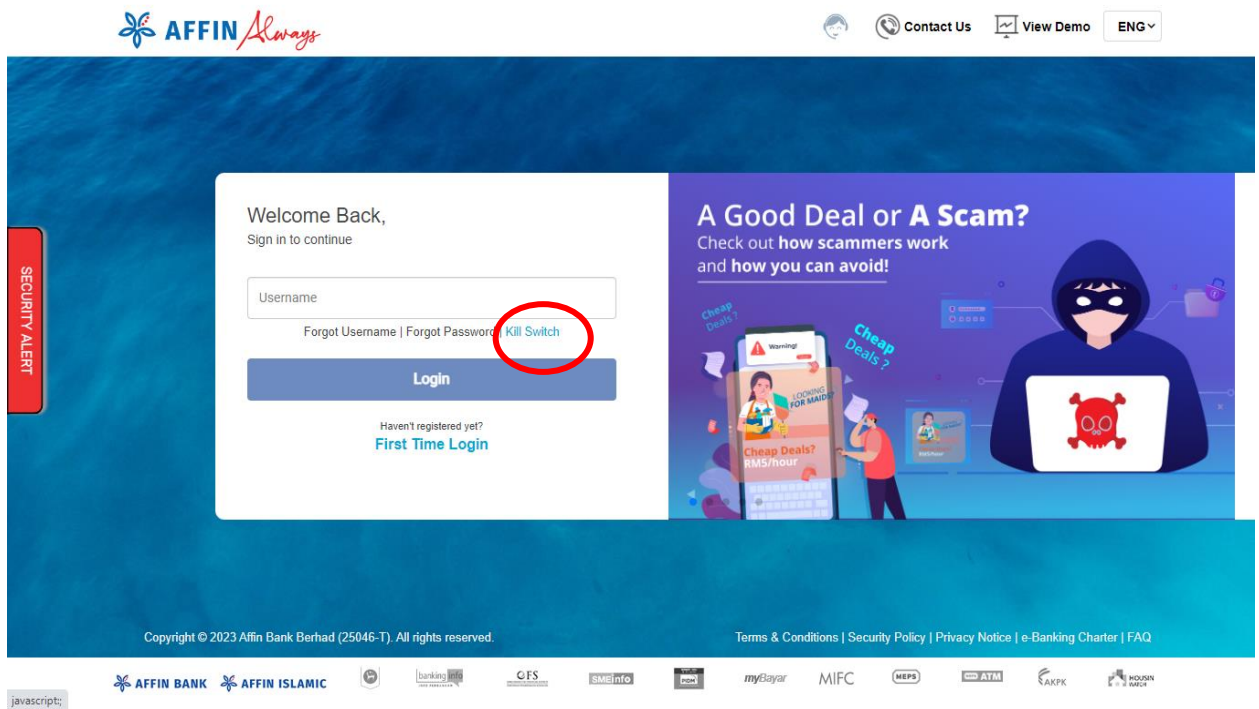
AFFIN Always

Contact Us View Demo ENG

SECURITY ALERT

Welcome Back,
Sign in to continue

Username

Forgot Username | Forgot Password | Kill Switch

Login

Haven't registered yet?
First Time Login

A Good Deal or A Scam?
Check out how scammers work and how you can avoid!

Cheap Deals ?
Cheap Deals ?
Warning!
LOOKING FOR MAIDS?
Cheap Deals? RM5/hour
RM5/hour

Copyright © 2023 Affin Bank Berhad (25046-T). All rights reserved.

Terms & Conditions | Security Policy | Privacy Notice | e-Banking Charter | FAQ

AFFIN BANK AFFIN ISLAMIC bankinginfo OFS SMEinfo PIDM myBayar MIFC MEPS ATM AKPK HOUSING WATCH

javascript:;